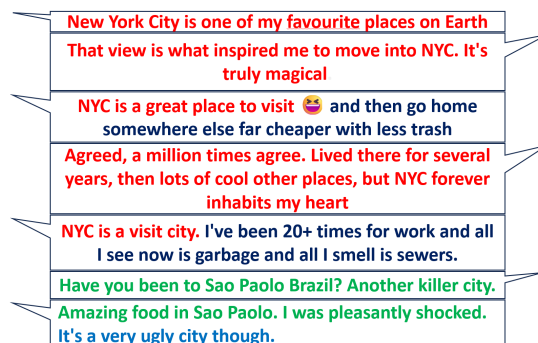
New York City is one of my favourite places on Earth

That view is what inspired me to move into NYC. It's truly magical

NYC is a great place to visit 😆 and then go home somewhere else far cheaper with less trash

Agreed, a million times agree. Lived there for several years, then lots of cool other places, but NYC forever inhabits my heart

NYC is a visit city. I've been 20+ times for work and all I see now is garbage and all I smell is sewers.

Have you been to Sao Paolo Brazil? Another killer city.

Amazing food in Sao Paolo. I was pleasantly shocked. It's a very ugly city though.